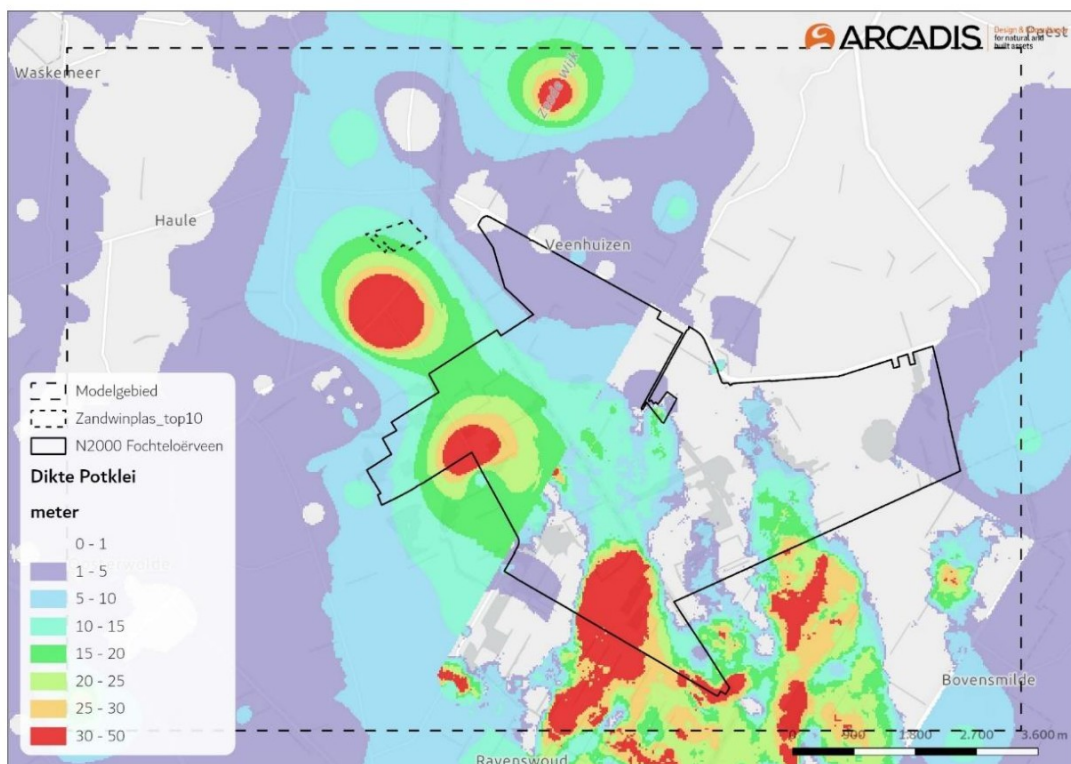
ARCADIS Design & Consultancy for natural and built assets

Waskemeer

Haule

Veenhuizen

Zandwinplas

Modelgebied
Zandwinplas_top10
N2000 Fochteloërveen

Dikte Potklei

meter

0 - 1
1 - 5
5 - 10
10 - 15
15 - 20
20 - 25
25 - 30
30 - 50

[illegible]wolde

Bovensmilde

Ravenswoud

0 900 1.800 2.700 3.600 m